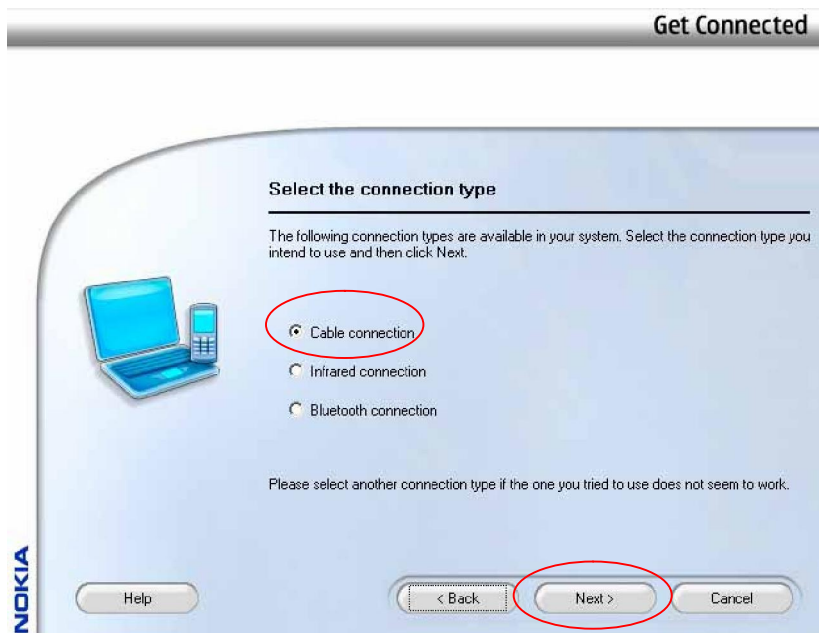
Get Connected

Select the connection type

The following connection types are available in your system. Select the connection type you intend to use and then click Next.

Cable connection

Infrared connection

Bluetooth connection

Please select another connection type if the one you tried to use does not seem to work.

NOKIA

Help

< Back

Next >

Cancel